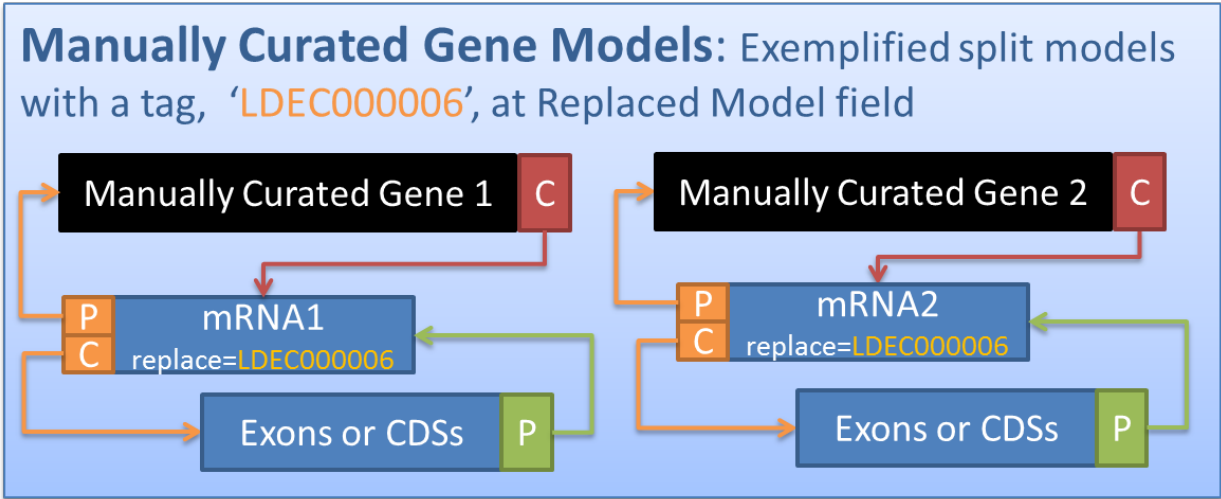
**Manually Curated Gene Models**: Exemplified split models with a tag, 'LDEC000006', at Replaced Model field

Manually Curated Gene 1 C

P mRNA1
C replace=LDEC000006

Exons or CDSs P

Manually Curated Gene 2 C

P mRNA2
C replace=LDEC000006

Exons or CDSs P